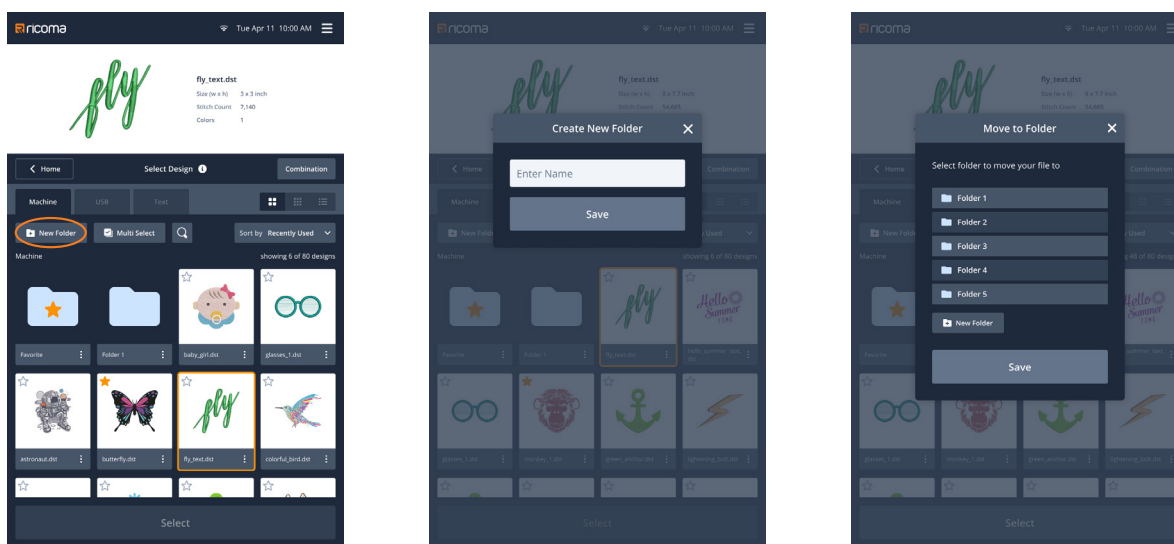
ricoma Tue Apr 11 10:00 AM

fly

fly_text.dst
Size (w x h) 3 x 3 inch
Stitch Count 7,140
Colors 1

Home
Select Design
Combination

Machine USB Text

New Folder
Multi Select
Sort by Recently Used

Machine
showing 6 of 80 designs

Favorite
Folder 1
baby_girl.dst
glasses_1.dst
astronaut.dst
butterfly.dst
fly_text.dst
colorful_bird.dst

Select

ricoma Tue Apr 11 10:00 AM

fly_text.dst

Create New Folder
Enter Name
Save

Machine
showing 6 of 80 designs
Hello Summer
Select

ricoma Tue Apr 11 10:00 AM

fly_text.dst

Move to Folder
Select folder to move your file to
Folder 1
Folder 2
Folder 3
Folder 4
Folder 5
New Folder
Save

Select